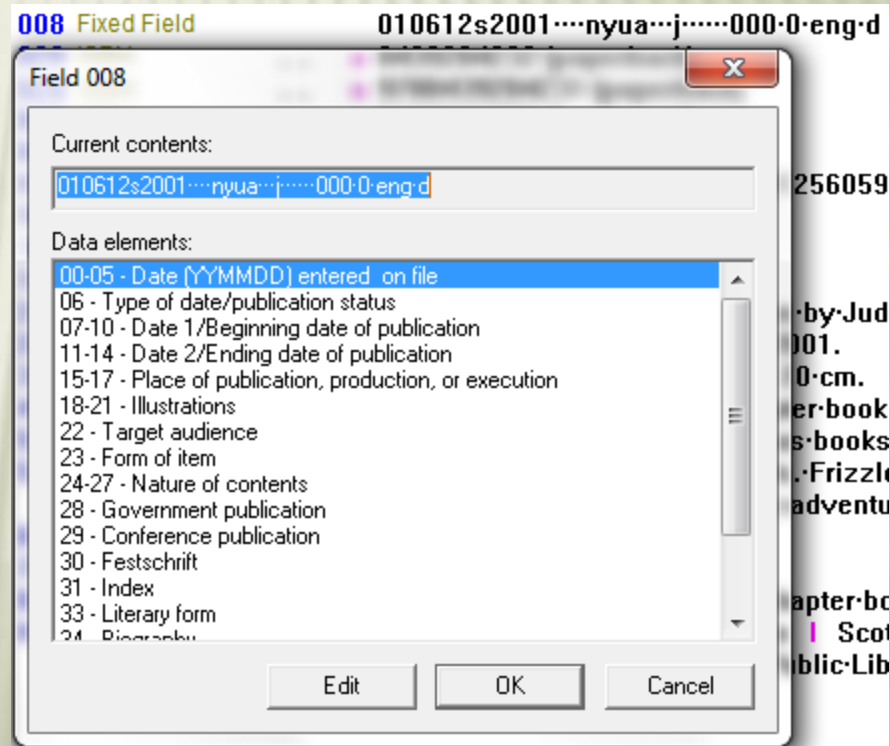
008 Fixed Field 010612s2001····nyua···j······000·0·eng·d

Field 008

Current contents:

010612s2001····nyua···j······000·0·eng·d

Data elements:

00-05 - Date (YYMMDD) entered on file
06 - Type of date/publication status
07-10 - Date 1/Beginning date of publication
11-14 - Date 2/Ending date of publication
15-17 - Place of publication, production, or execution
18-21 - Illustrations
22 - Target audience
23 - Form of item
24-27 - Nature of contents
28 - Government publication
29 - Conference publication
30 - Festschrift
31 - Index
33 - Literary form
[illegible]

Edit OK Cancel

256059
·by·Jud
001.
0·cm.
er·book
s·books
.·Frizzl
adventu
apter·bo
Sco
blic·Lib